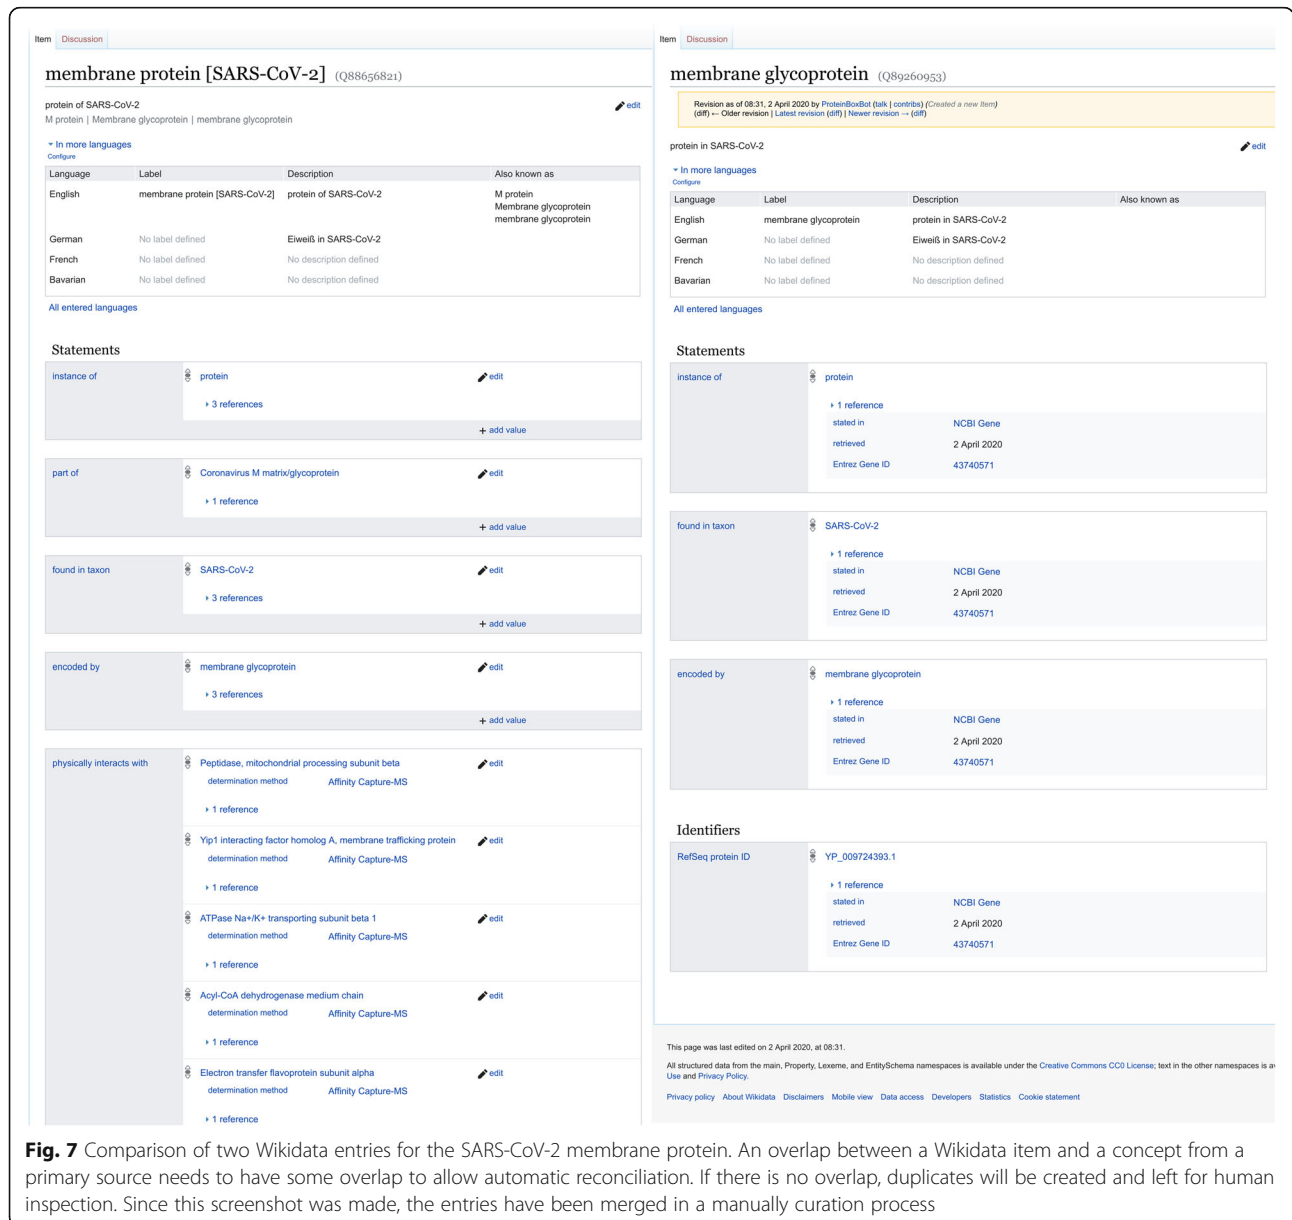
Item Discussion

membrane protein [SARS-CoV-2] (Q88656821)

protein of SARS-CoV-2
M protein | Membrane glycoprotein | membrane glycoprotein

edit

In more languages
Configure

| Language | Label | Description | Also known as |
|---|---|---|---|
| English | membrane protein [SARS-CoV-2] | protein of SARS-CoV-2 | M protein Membrane glycoprotein membrane glycoprotein |
| German | No label defined | Eiweiß in SARS-CoV-2 | |
| French | No label defined | No description defined | |
| Bavarian | No label defined | No description defined | |

All entered languages

Statements

instance of — protein — edit
3 references
add value

part of — Coronavirus M matrix/glycoprotein — edit
1 reference
add value

found in taxon — SARS-CoV-2 — edit
3 references
add value

encoded by — membrane glycoprotein — edit
3 references
add value

physically interacts with — Peptidase, mitochondrial processing subunit beta — edit
determination method Affinity Capture-MS
1 reference

Yip1 interacting factor homolog A, membrane trafficking protein — edit
determination method Affinity Capture-MS
1 reference

ATPase Na+/K+ transporting subunit beta 1 — edit
determination method Affinity Capture-MS
1 reference

Acyl-CoA dehydrogenase medium chain — edit
determination method Affinity Capture-MS
1 reference

Electron transfer flavoprotein subunit alpha — edit
determination method Affinity Capture-MS
1 reference

Item Discussion

membrane glycoprotein (Q89260953)

Revision as of 08:31, 2 April 2020 by ProteinBoxBot (talk | contribs) (Created a new Item)
(diff) ← Older revision | Latest revision (diff) | Newer revision → (diff)

protein in SARS-CoV-2

edit

In more languages
Configure

| Language | Label | Description | Also known as |
|---|---|---|---|
| English | membrane glycoprotein | protein in SARS-CoV-2 | |
| German | No label defined | Eiweiß in SARS-CoV-2 | |
| French | No label defined | No description defined | |
| Bavarian | No label defined | No description defined | |

All entered languages

Statements

instance of — protein
1 reference
stated in NCBI Gene
retrieved 2 April 2020
Entrez Gene ID 43740571

found in taxon — SARS-CoV-2
1 reference
stated in NCBI Gene
retrieved 2 April 2020
Entrez Gene ID 43740571

encoded by — membrane glycoprotein
1 reference
stated in NCBI Gene
retrieved 2 April 2020
Entrez Gene ID 43740571

Identifiers

RefSeq protein ID — YP_009724393.1
1 reference
stated in NCBI Gene
retrieved 2 April 2020
Entrez Gene ID 43740571

This page was last edited on 2 April 2020, at 08:31.

All structured data from the main, Property, Lexeme, and EntitySchema namespaces is available under the Creative Commons CC0 License; text in the other namespaces is a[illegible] Use and Privacy Policy.

Privacy policy About Wikidata Disclaimers Mobile view Data access Developers Statistics Cookie statement

Fig. 7 Comparison of two Wikidata entries for the SARS-CoV-2 membrane protein. An overlap between a Wikidata item and a concept from a primary source needs to have some overlap to allow automatic reconciliation. If there is no overlap, duplicates will be created and left for human inspection. Since this screenshot was made, the entries have been merged in a manually curation process